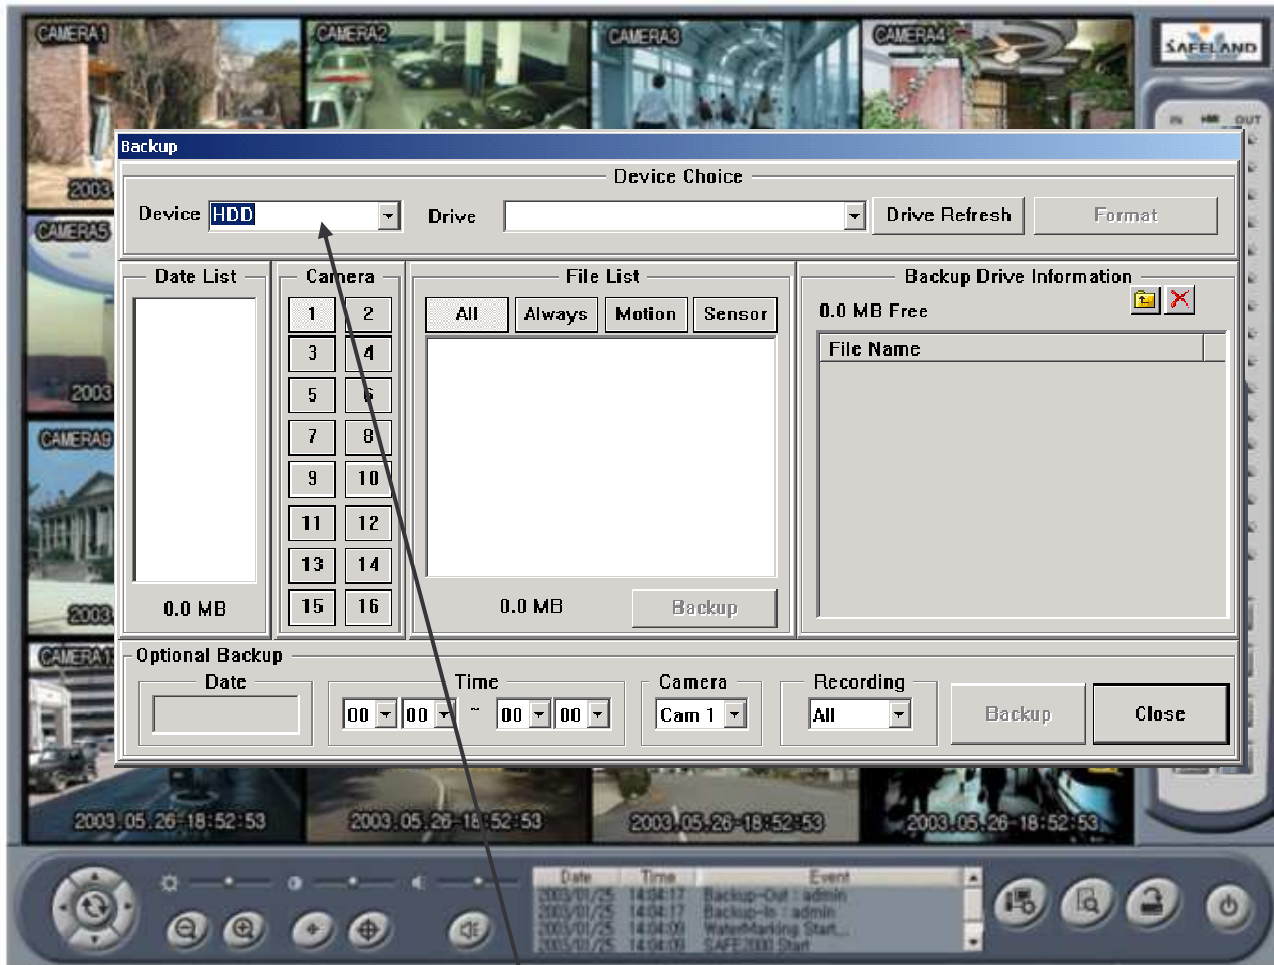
CAMERA1
CAMERA2
CAMERA3
CAMERA4
SAFELAND
IN
OUT
CAMERA5
CAMERA9
CAMERA1
2003
2003
2003
Backup
Device Choice
Device HDD
Drive
Drive Refresh
Format
Date List
0.0 MB
Camera
| 1 | 2 |
|---|---|
| 3 | 4 |
| 5 | 6 |
| 7 | 8 |
| 9 | 10 |
| 11 | 12 |
| 13 | 14 |
| 15 | 16 |
File List
All
Always
Motion
Sensor
0.0 MB
Backup
Backup Drive Information
0.0 MB Free
File Name
Optional Backup
Date
Time
00 00 ~ 00 00
Camera
Cam 1
Recording
All
Backup
Close
2003.05.26-18:52:53
2003.05.26-18:52:53
2003.05.26-18:52:53
2003.05.26-18:52:53
| Date | Time | Event |
|---|---|---|
| 2003/01/25 | 14:04:17 | Backup-Out : admin |
| 2003/01/25 | 14:04:17 | Backup-In : admin |
| 2003/01/25 | 14:04:09 | WaterMarking Start... |
| 2003/01/25 | 14:04:09 | SAFE2000 Start |